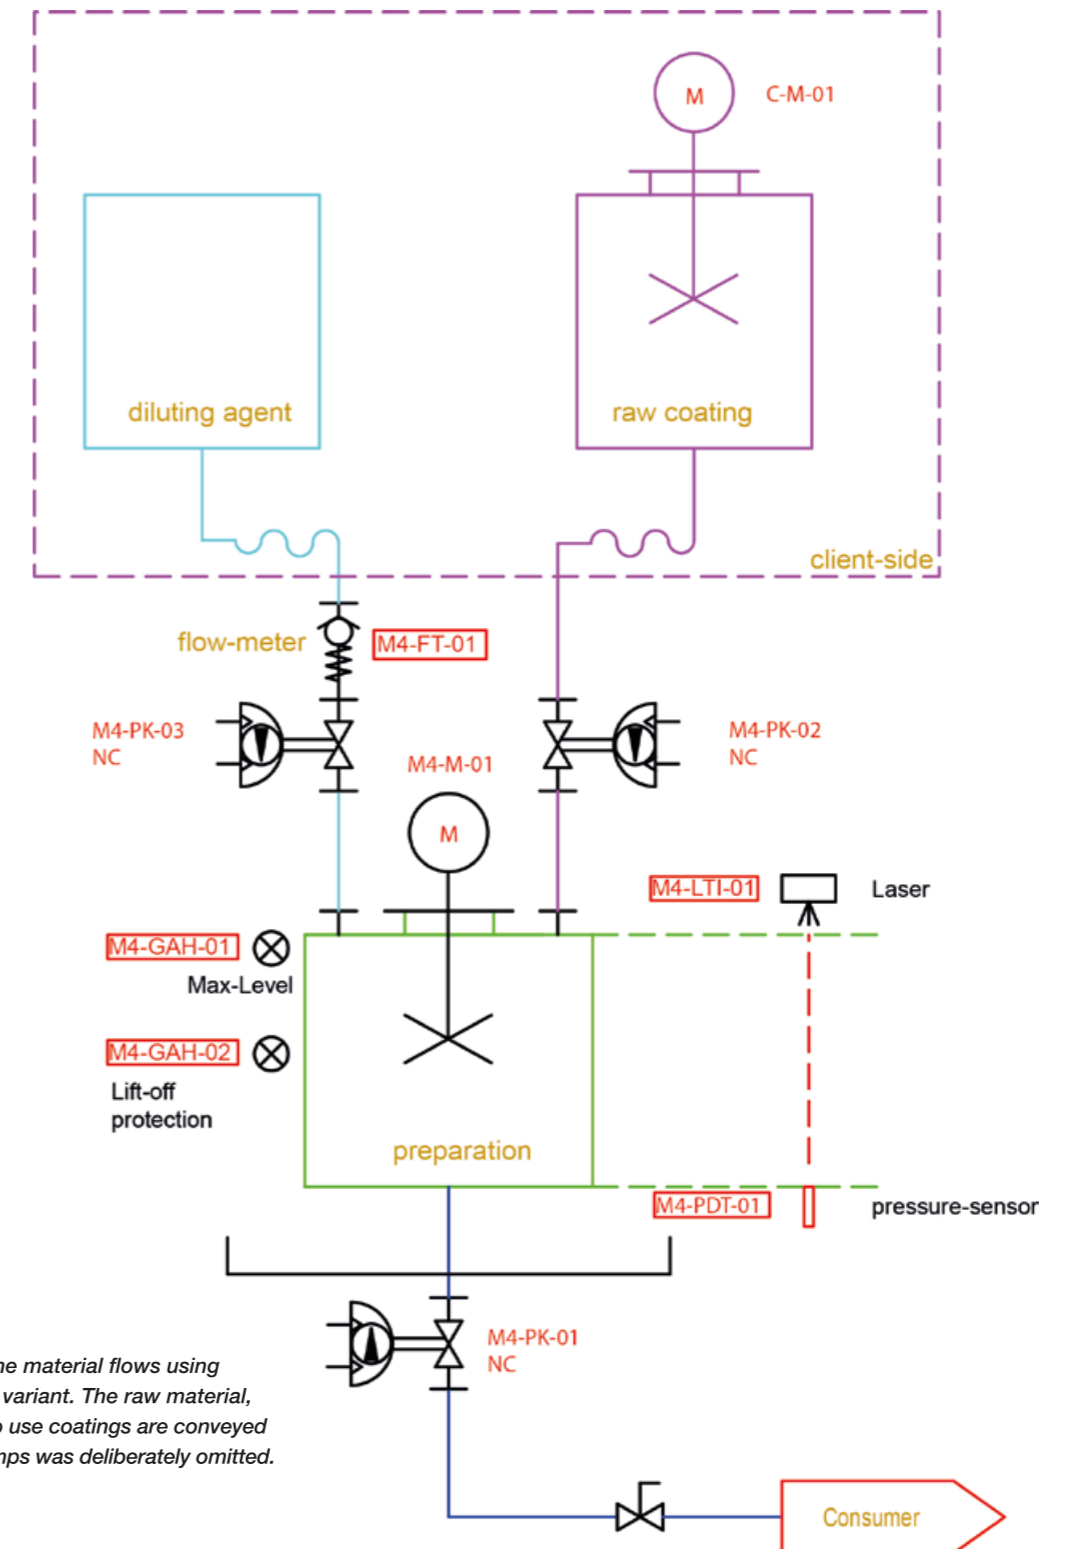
M

C-M-01

diluting agent

raw coating

client-side

flow-meter

M4-FT-01

M4-PK-03
NC

M4-PK-02
NC

M4-M-01

M

M4-LTI-01

Laser

M4-GAH-01

Max-Level

M4-GAH-02

Lift-off
protection

preparation

M4-PDT-01

pressure-sensor

M4-PK-01
NC

he material flows using
variant. The raw material,
use coatings are conveyed
nps was deliberately omitted.

Consumer